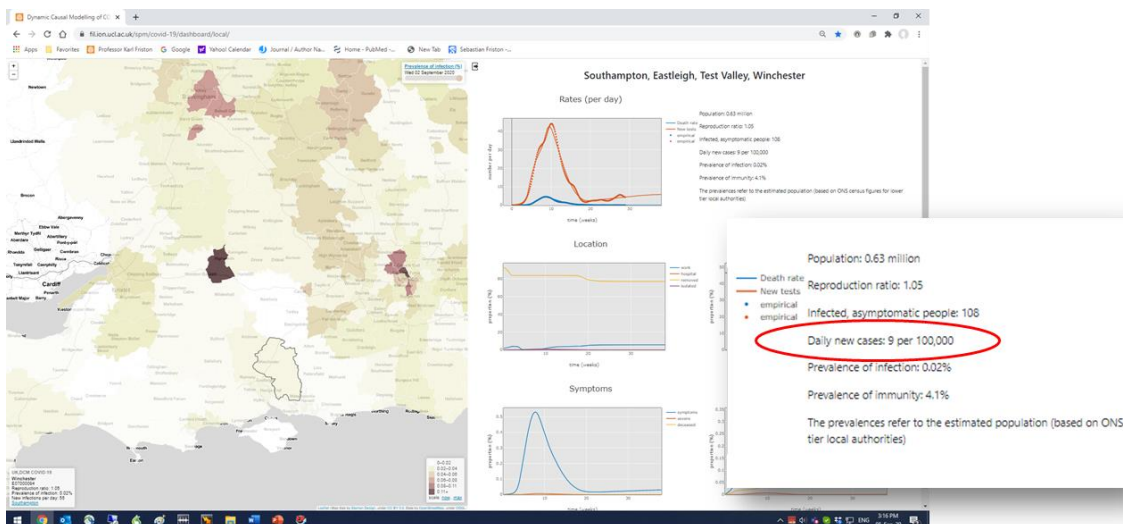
Dynamic Causal Modelling of C ×

fil.ion.ucl.ac.uk/spm/covid-19/dashboard/local/

Apps Favorites Professor Karl Friston Google Yahoo! Calendar Journal / Author Na... Home - PubMed -... New Tab Sebastian Friston -...

Prevalence of infection (%)
Wed 02 September 2020

Newtown

Llandrindod Wells

Brecon

Abergavenny

Ebbw Vale

Merthyr Tydfil

Aberdare

Pontypridd

Caerphilly

Cardiff

Barry

Southampton, Eastleigh, Test Valley, Winchester

Rates (per day)

Death rate
New tests
empirical
empirical

time (weeks)

Population: 0.63 million
Reproduction ratio: 1.05
Infected, asymptomatic people: 108
Daily new cases: 9 per 100,000
Prevalence of infection: 0.02%
Prevalence of immunity: 4.1%
The prevalences refer to the estimated population (based on ONS census figures for lower tier local authorities)

Location

time (weeks)

Symptoms

time (weeks)

Death rate
New tests
empirical
empirical

Population: 0.63 million

Reproduction ratio: 1.05

Infected, asymptomatic people: 108

Daily new cases: 9 per 100,000

Prevalence of infection: 0.02%

Prevalence of immunity: 4.1%

The prevalences refer to the estimated population (based on ONS tier local authorities)

UKLDCM COVID-19
Winchester
Reproduction ratio: 1.05
Prevalence of infection: 0.02%
New infections per day: 58

0-0.02
0.02-0.04
0.04-0.06
0.06-0.08
0.08-0.1
0.1+

3:16 PM
ENG